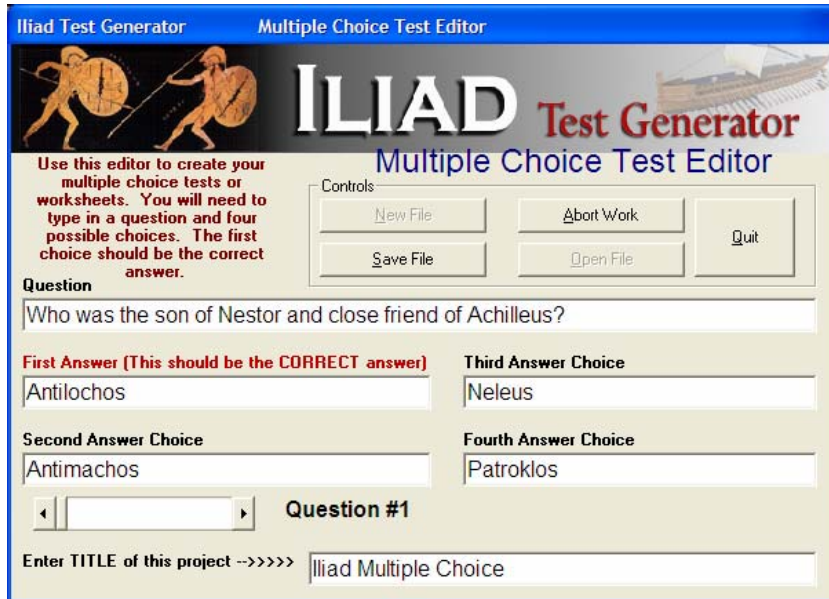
Iliad Test Generator Multiple Choice Test Editor

ILIAD Test Generator

Multiple Choice Test Editor

Use this editor to create your multiple choice tests or worksheets. You will need to type in a question and four possible choices. The first choice should be the correct answer.

Controls

New File

Abort Work

Quit

Save File

Open File

Question

Who was the son of Nestor and close friend of Achilleus?

First Answer (This should be the CORRECT answer)

Antilochos

Third Answer Choice

Neleus

Second Answer Choice

Antimachos

Fourth Answer Choice

Patroklos

Question #1

Enter TITLE of this project -->>>>>

Iliad Multiple Choice